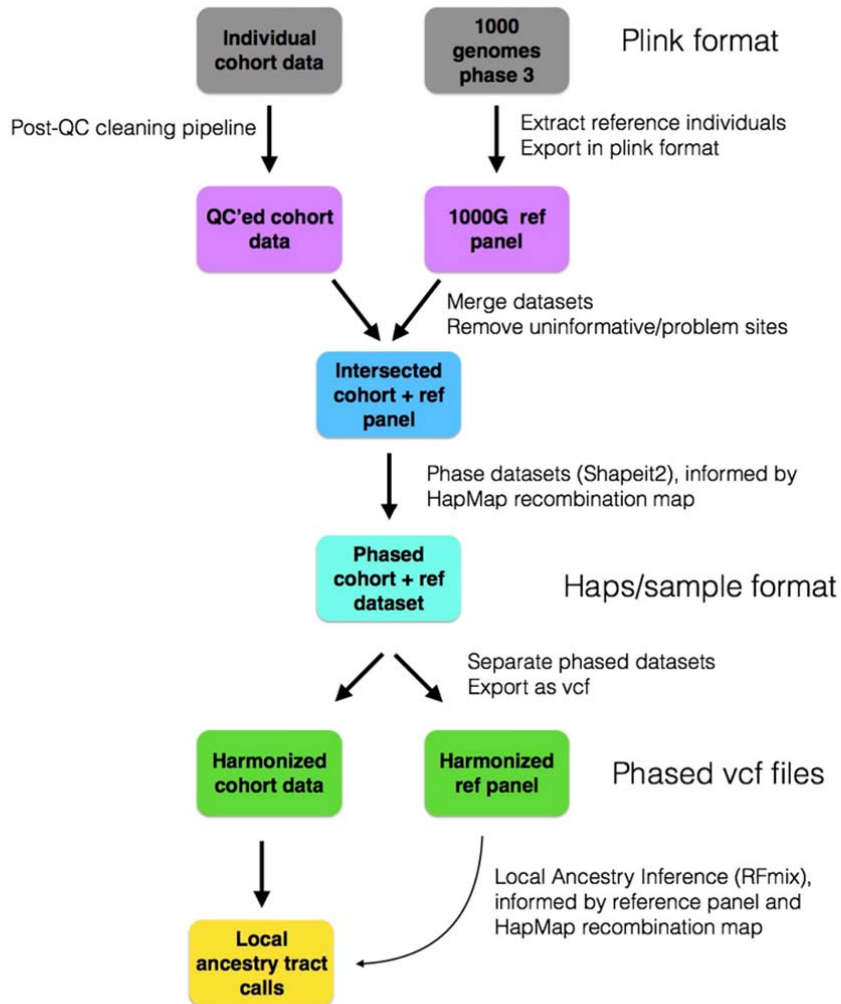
Individual cohort data

1000 genomes phase 3

Plink format

Post-QC cleaning pipeline

Extract reference individuals
Export in plink format

QC'ed cohort data

1000G ref panel

Merge datasets
Remove uninformative/problem sites

Intersected cohort + ref panel

Phase datasets (Shapeit2), informed by HapMap recombination map

Phased cohort + ref dataset

Haps/sample format

Separate phased datasets
Export as vcf

Harmonized cohort data

Harmonized ref panel

Phased vcf files

Local Ancestry Inference (RFmix), informed by reference panel and HapMap recombination map

Local ancestry tract calls